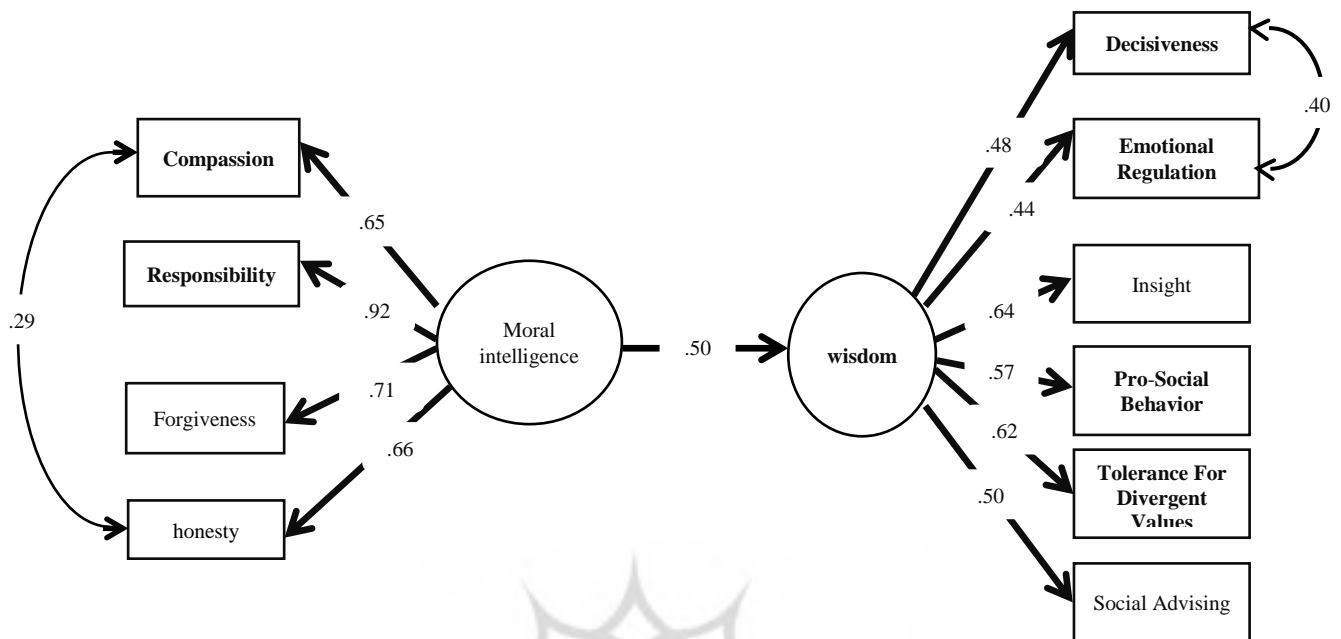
Compassion

Responsibility

Forgiveness

honesty

.29

.65

.92

.71

.66

Moral intelligence

.50

wisdom

.48

.44

.64

.57

.62

.50

Decisiveness

.40

Emotional Regulation

Insight

Pro-Social Behavior

Tolerance For Divergent Values

Social Advising